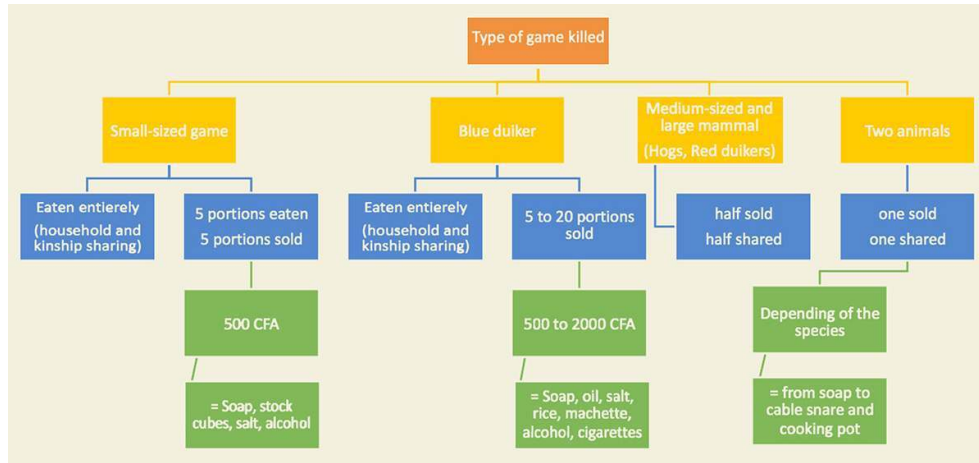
Type of game killed

Small-sized game

Eaten entierely (household and kinship sharing)

5 portions eaten 5 portions sold

500 CFA

= Soap, stock cubes, salt, alcohol

Blue duiker

Eaten entierely (household and kinship sharing)

5 to 20 portions sold

500 to 2000 CFA

= Soap, oil, salt, rice, machette, alcohol, cigarettes

Medium-sized and large mammal (Hogs, Red duikers)

half sold half shared

Two animals

one sold one shared

Depending of the species

= from soap to cable snare and cooking pot